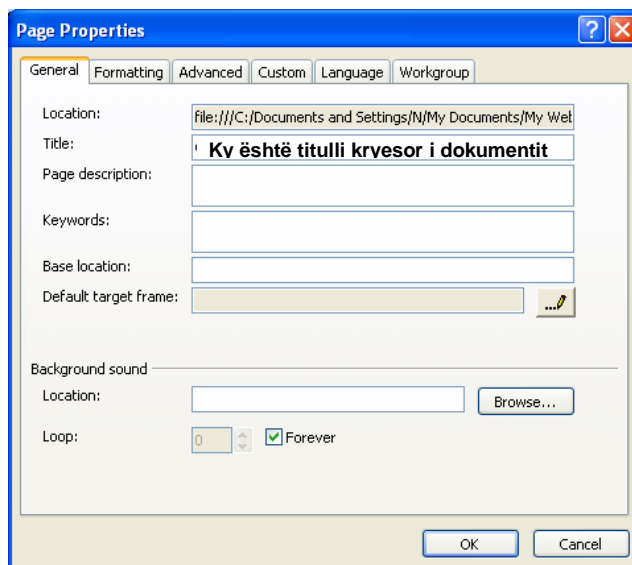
Page Properties

General | Formatting | Advanced | Custom | Language | Workgroup

Location: file:///C:/Documents and Settings/N/My Documents/My Wet

Title: Ky është titulli kryesor i dokumentit

Page description:

Keywords:

Base location:

Default target frame:

Background sound

Location:

Browse...

Loop: 0

Forever

OK

Cancel